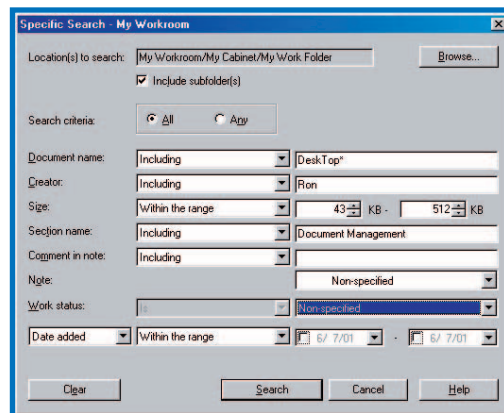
Specific Search - My Workroom

Location(s) to search: My Workroom/My Cabinet/My Work Folder Browse...

Include subfolder(s)

Search criteria: All Any

Document name: Including DeskTop*

Creator: Including Ron

Size: Within the range 43 KB - 512 KB

Section name: Including Document Management

Comment in note: Including

Note: Non-specified

Work status: Is Non-specified

Date added Within the range 6/ 7/01 - 6/ 7/01

Clear Search Cancel Help